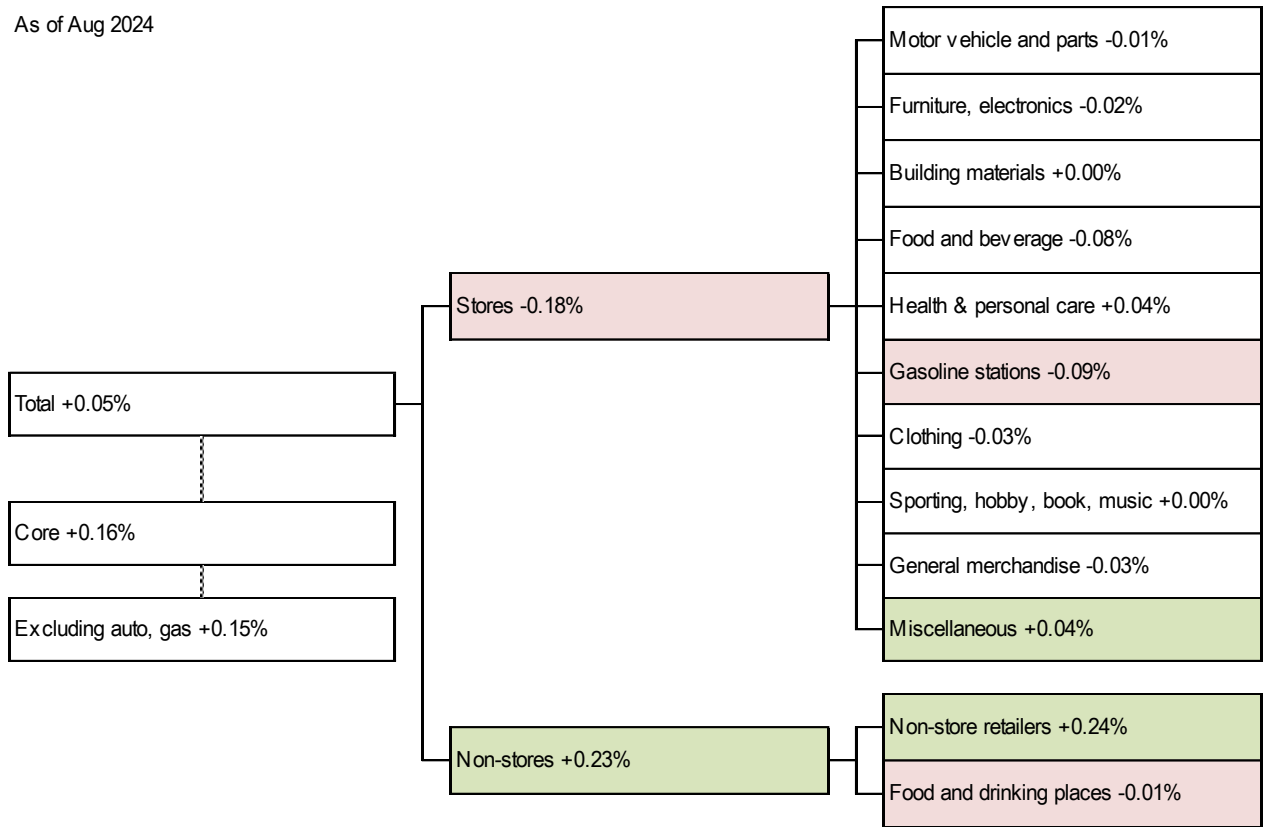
As of Aug 2024

Total +0.05%

Core +0.16%

Excluding auto, gas +0.15%

Stores -0.18%

Non-stores +0.23%

Motor vehicle and parts -0.01%

Furniture, electronics -0.02%

Building materials +0.00%

Food and beverage -0.08%

Health & personal care +0.04%

Gasoline stations -0.09%

Clothing -0.03%

Sporting, hobby, book, music +0.00%

General merchandise -0.03%

Miscellaneous +0.04%

Non-store retailers +0.24%

Food and drinking places -0.01%